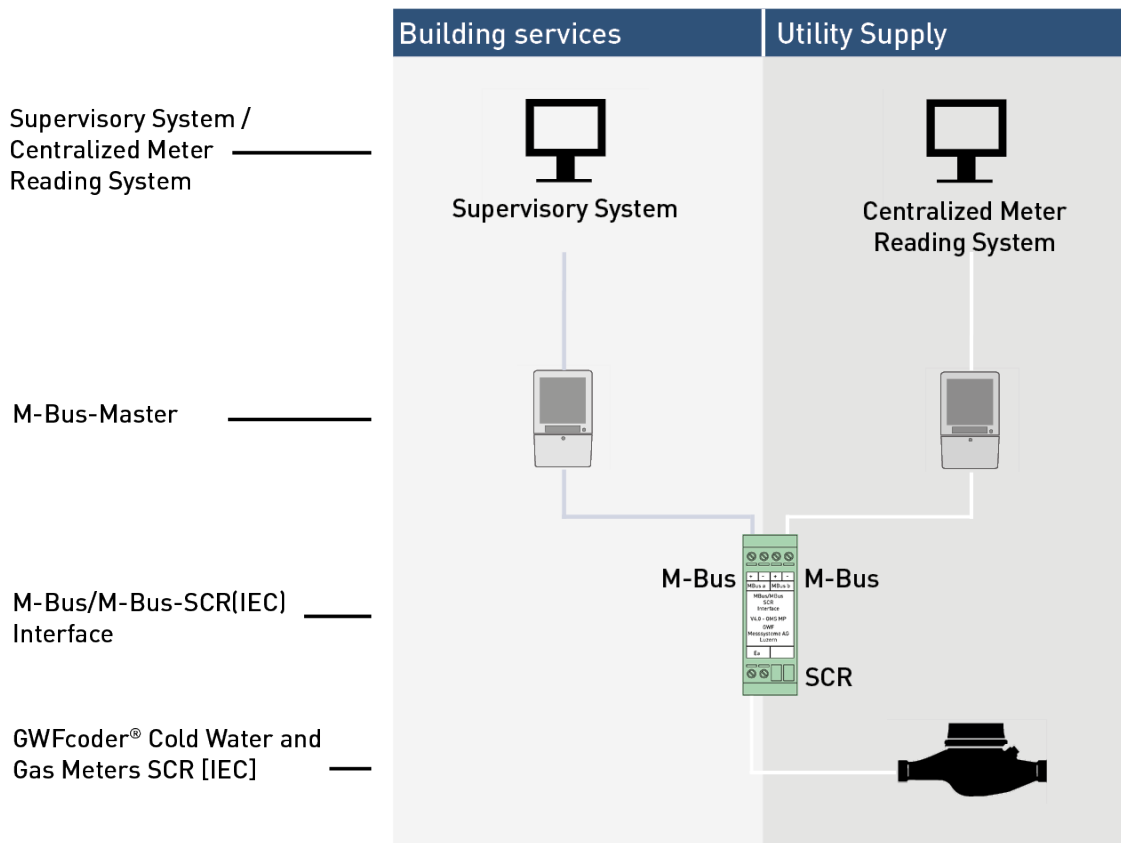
Building services

Utility Supply

Supervisory System / Centralized Meter Reading System

Supervisory System

Centralized Meter Reading System

M-Bus-Master

M-Bus

M-Bus

+ - + -
MBus a MBus b
MBus/MBus SCR Interface
V4.0 - DMS MP
GWF Messsysteme AG Luzern
Ea

SCR

M-Bus/M-Bus-SCR(IEC) Interface

GWFcoder® Cold Water and Gas Meters SCR [IEC]